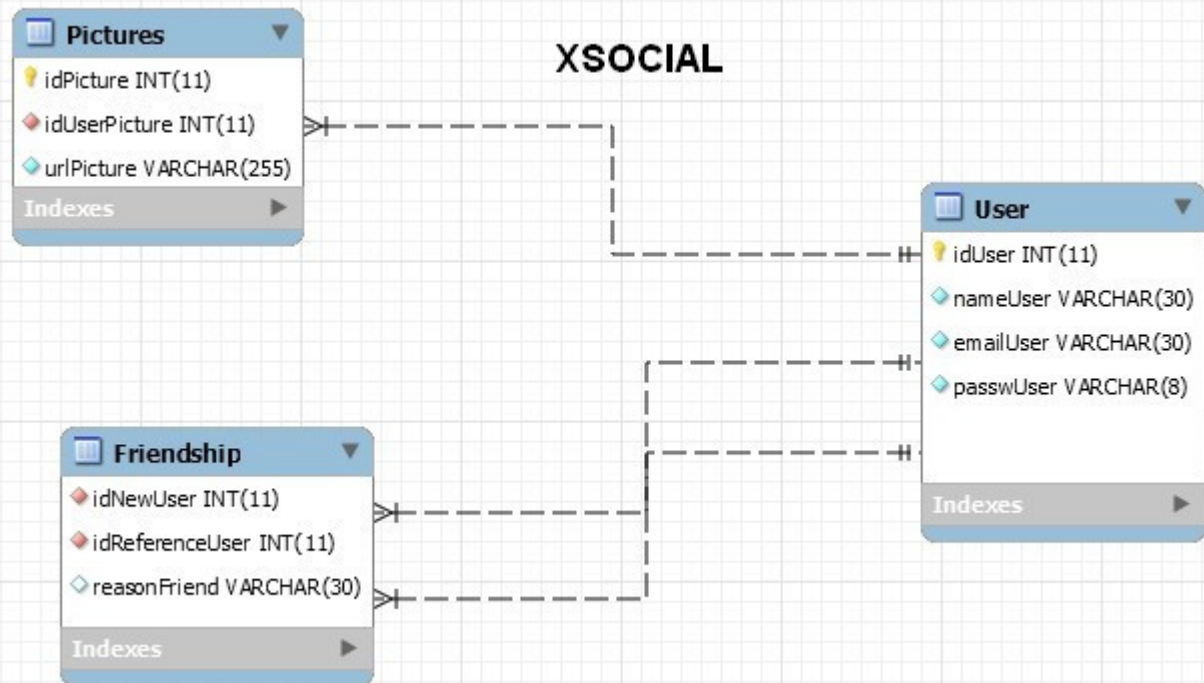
XSOCIAL

Pictures
idPicture INT(11)
idUserPicture INT(11)
urlPicture VARCHAR(255)
Indexes

User
idUser INT(11)
nameUser VARCHAR(30)
emailUser VARCHAR(30)
passwUser VARCHAR(8)
Indexes

Friendship
idNewUser INT(11)
idReferenceUser INT(11)
reasonFriend VARCHAR(30)
Indexes